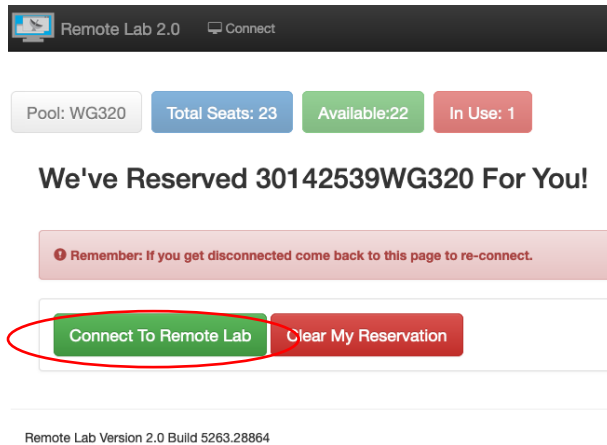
Remote Lab 2.0 Connect

Pool: WG320 Total Seats: 23 Available:22 In Use: 1

We've Reserved 30142539WG320 For You!

Remember: If you get disconnected come back to this page to re-connect.

Connect To Remote Lab Clear My Reservation

Remote Lab Version 2.0 Build 5263.28864